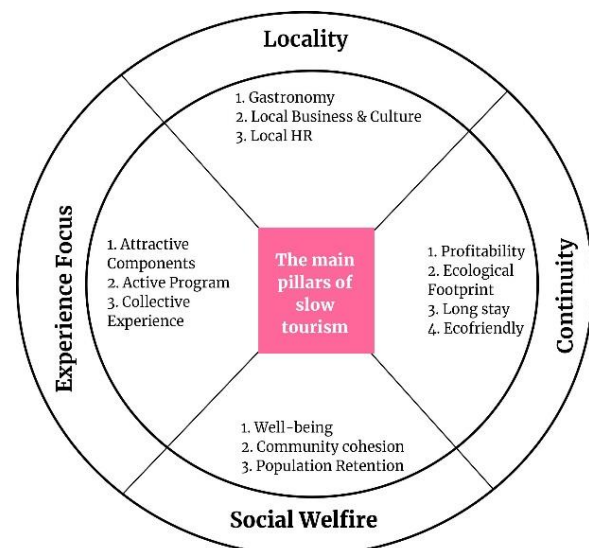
Locality

1. Gastronomy
2. Local Business & Culture
3. Local HR

Experience Focus

1. Attractive Components
2. Active Program
3. Collective Experience

The main pillars of slow tourism

1. Profitability
2. Ecological Footprint
3. Long stay
4. Ecofriendly

Continuity

1. Well-being
2. Community cohesion
3. Population Retention

Social Welfire